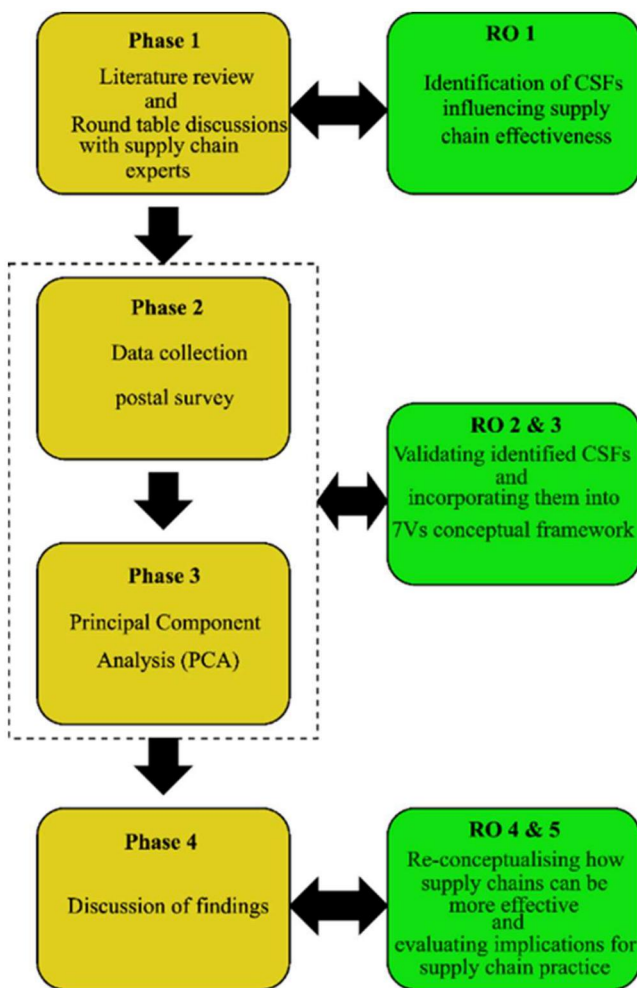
Phase 1

Literature review and Round table discussions with supply chain experts

RO 1

Identification of CSFs influencing supply chain effectiveness

Phase 2

Data collection

postal survey

RO 2 & 3

Validating identified CSFs and incorporating them into 7Vs conceptual framework

Phase 3

Principal Component Analysis (PCA)

Phase 4

Discussion of findings

RO 4 & 5

Re-conceptualising how supply chains can be more effective and evaluating implications for supply chain practice